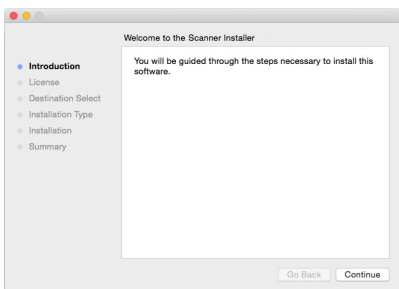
Welcome to the Scanner Installer

Introduction
License
Destination Select
Installation Type
Installation
Summary

You will be guided through the steps necessary to install this software.

Go Back
Continue